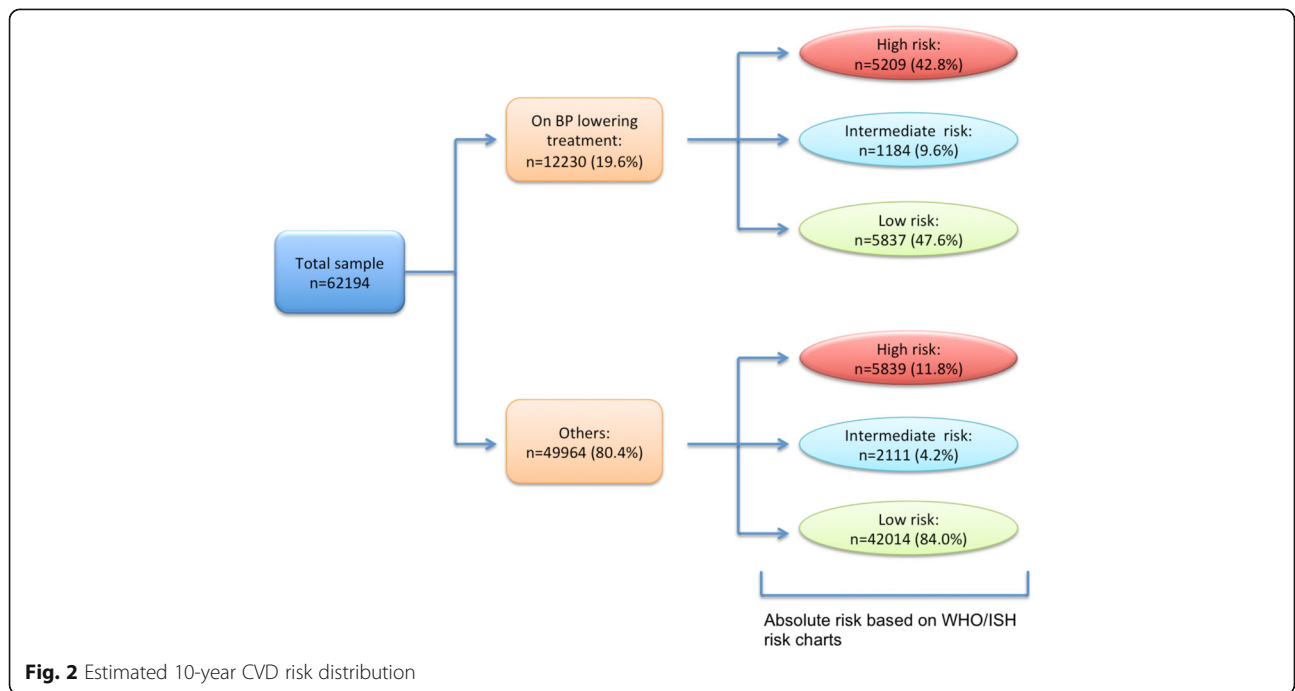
Total sample
n=62194

On BP lowering treatment:
n=12230 (19.6%)

High risk:
n=5209 (42.8%)

Intermediate risk:
n=1184 (9.6%)

Low risk:
n=5837 (47.6%)

Others:
n=49964 (80.4%)

High risk:
n=5839 (11.8%)

Intermediate risk:
n=2111 (4.2%)

Low risk:
n=42014 (84.0%)

Absolute risk based on WHO/ISH risk charts

**Fig. 2** Estimated 10-year CVD risk distribution